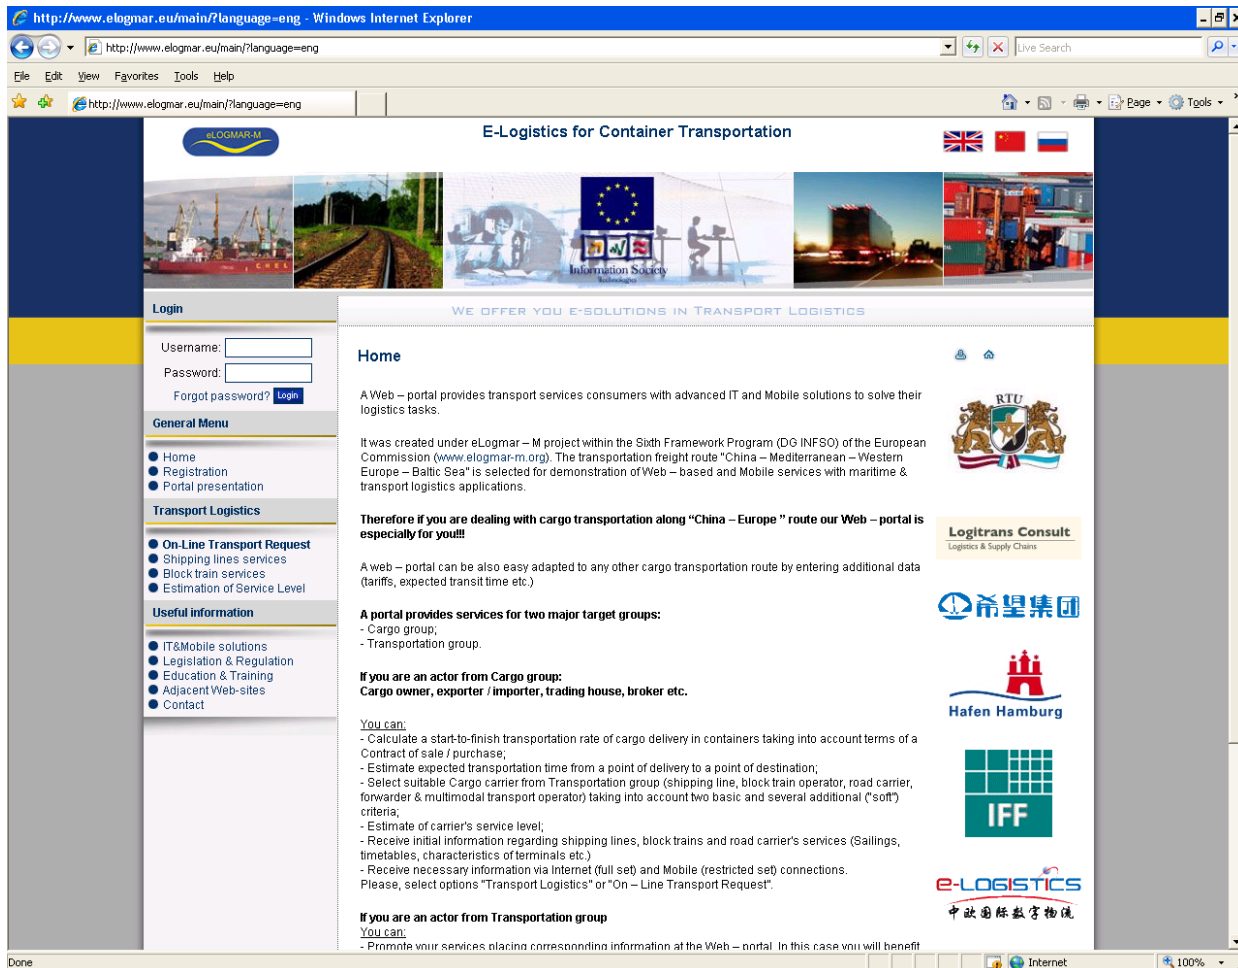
http://www.elogmar.eu/main/?language=eng - Windows Internet Explorer

http://www.elogmar.eu/main/?language=eng

Live Search

File Edit View Favorites Tools Help

http://www.elogmar.eu/main/?language=eng

Page Tools

eLOGMAR-M

E-Logistics for Container Transportation

Information Society Technologies

Login

WE OFFER YOU E-SOLUTIONS IN TRANSPORT LOGISTICS

Username:

Password:

Forgot password? Login

General Menu

Home
Registration
Portal presentation

Transport Logistics

On-Line Transport Request
Shipping lines services
Block train services
Estimation of Service Level

Useful information

IT&Mobile solutions
Legislation & Regulation
Education & Training
Adjacent Web-sites
Contact

Home

A Web – portal provides transport services consumers with advanced IT and Mobile solutions to solve their logistics tasks.

It was created under eLogmar – M project within the Sixth Framework Program (DG INFSO) of the European Commission (www.elogmar-m.org). The transportation freight route "China – Mediterranean – Western Europe – Baltic Sea" is selected for demonstration of Web – based and Mobile services with maritime & transport logistics applications.

Therefore if you are dealing with cargo transportation along "China – Europe " route our Web – portal is especially for you!!!

A web – portal can be also easy adapted to any other cargo transportation route by entering additional data (tariffs, expected transit time etc.)

A portal provides services for two major target groups:
- Cargo group;
- Transportation group.

If you are an actor from Cargo group:
Cargo owner, exporter / importer, trading house, broker etc.

You can:
- Calculate a start-to-finish transportation rate of cargo delivery in containers taking into account terms of a Contract of sale / purchase;
- Estimate expected transportation time from a point of delivery to a point of destination;
- Select suitable Cargo carrier from Transportation group (shipping line, block train operator, road carrier, forwarder & multimodal transport operator) taking into account two basic and several additional ("soft") criteria;
- Estimate of carrier's service level;
- Receive initial information regarding shipping lines, block trains and road carrier's services (Sailings, timetables, characteristics of terminals etc.)
- Receive necessary information via Internet (full set) and Mobile (restricted set) connections.
Please, select options "Transport Logistics" or "On – Line Transport Request".

If you are an actor from Transportation group
You can:
- Promote your services placing corresponding information at the Web – portal. In this case you will benefit

RTU

Logitrans Consult
Logistics & Supply Chains

希望集团

Hafen Hamburg

IFF

e-LOGISTICS
中欧国际数字物流

Done

Internet

100%